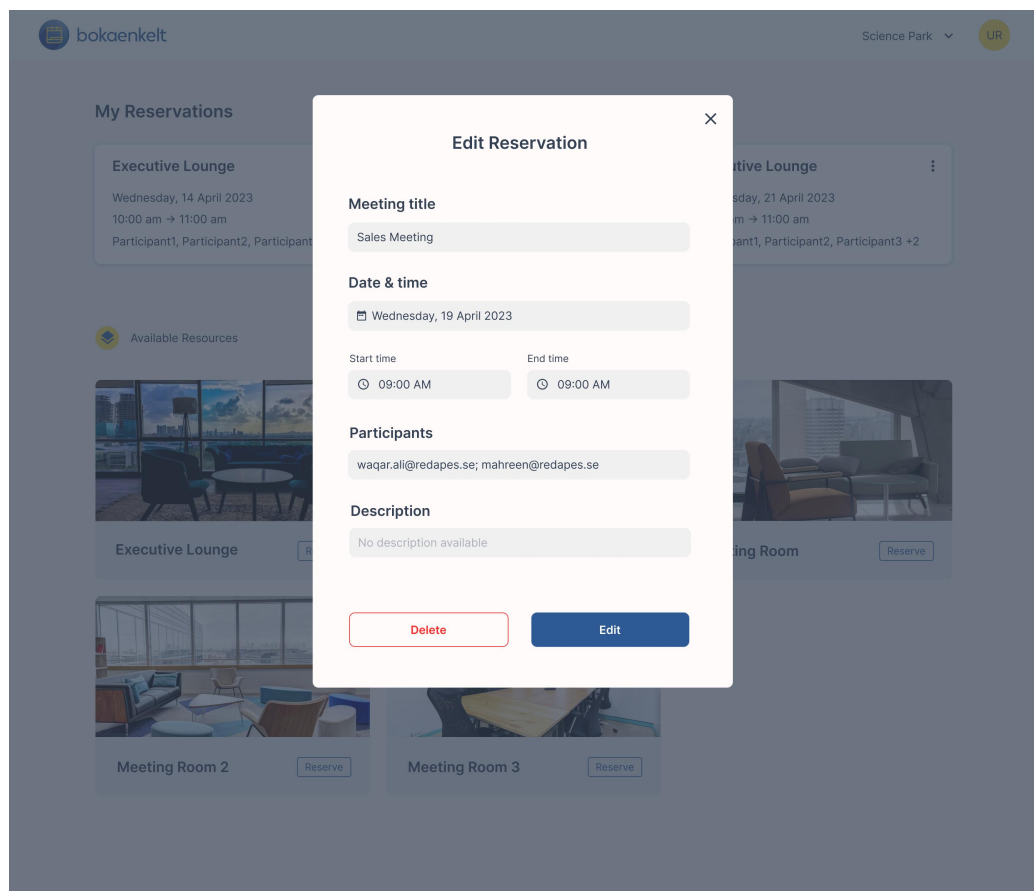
bokaenkelt

Science Park

UR

My Reservations

Executive Lounge

Wednesday, 14 April 2023

10:00 am → 11:00 am

Participant1, Participant2, Participant

tive Lounge

sday, 21 April 2023

m → 11:00 am

pant1, Participant2, Participant3 +2

Available Resources

Executive Lounge

R

ing Room

Reserve

Meeting Room 2

Reserve

Meeting Room 3

Reserve

Edit Reservation

Meeting title

Sales Meeting

Date & time

Wednesday, 19 April 2023

Start time

09:00 AM

End time

09:00 AM

Participants

waqar.ali@redapes.se; mahreen@redapes.se

Description

No description available

Delete

Edit